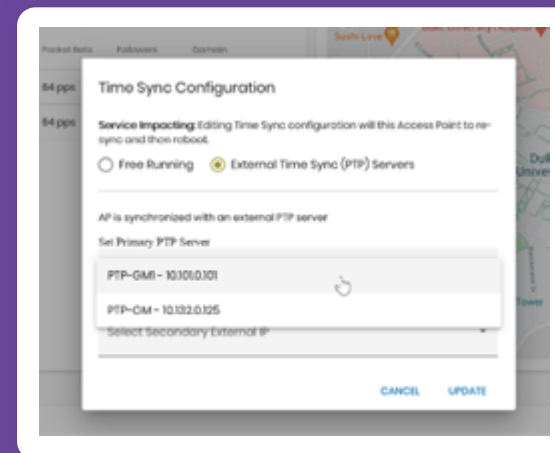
Packet Rate Followers Domain

Sushi Love

84 pps

84 pps

Time Sync Configuration

Service Impacting: Editing Time Sync configuration will this Access Point to re-sync and then reboot.

Free Running

External Time Sync (PTP) Servers

AP is synchronized with an external PTP server

Set Primary PTP Server

PTP-GMI - 10.101.0.101

PTP-CM - 10.132.0.125

Select Secondary External IP

Dul
Unive

Tower

CANCEL

UPDATE